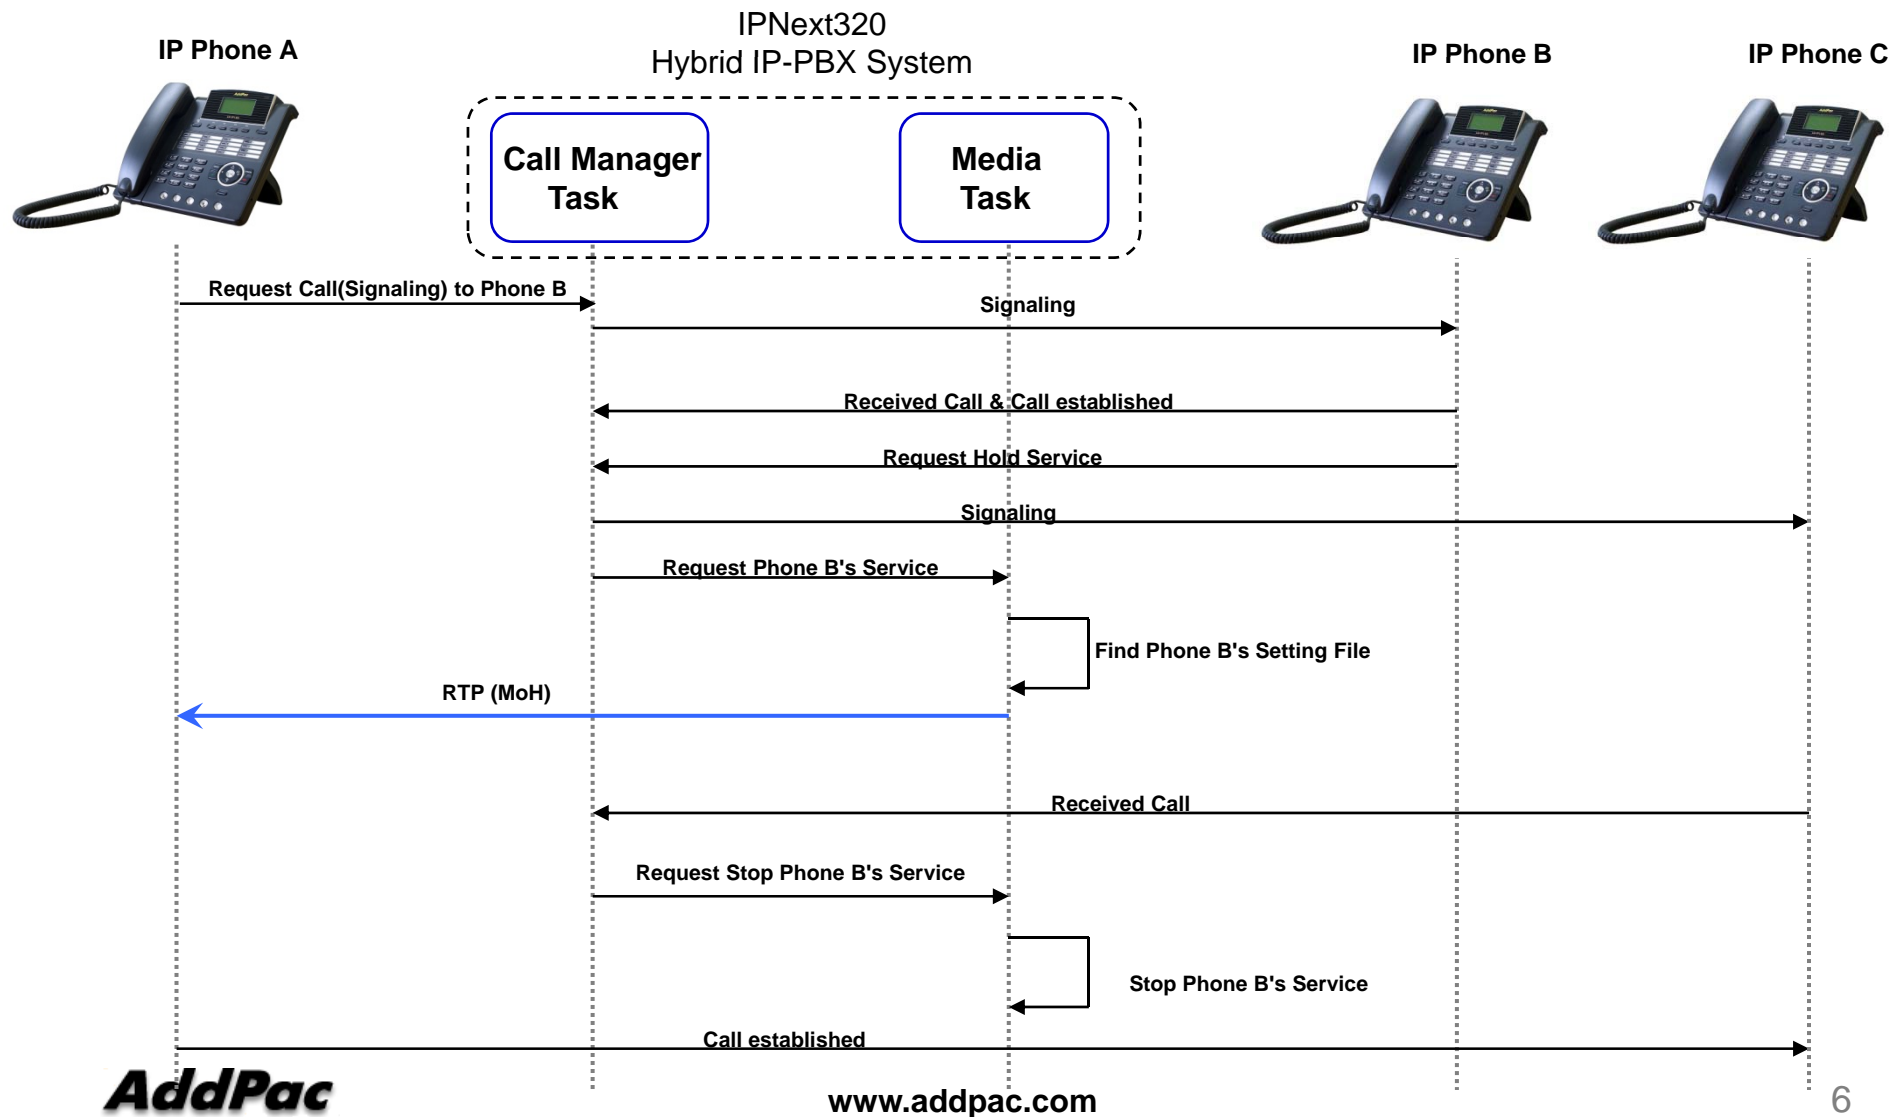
IPNext320
Hybrid IP-PBX System

IP Phone A

IP Phone B

IP Phone C

Call Manager Task

Media Task

Request Call(Signaling) to Phone B

Signaling

Received Call & Call established

Request Hold Service

Signaling

Request Phone B's Service

Find Phone B's Setting File

RTP (MoH)

Received Call

Request Stop Phone B's Service

Stop Phone B's Service

Call established

AddPac

www.addpac.com

6